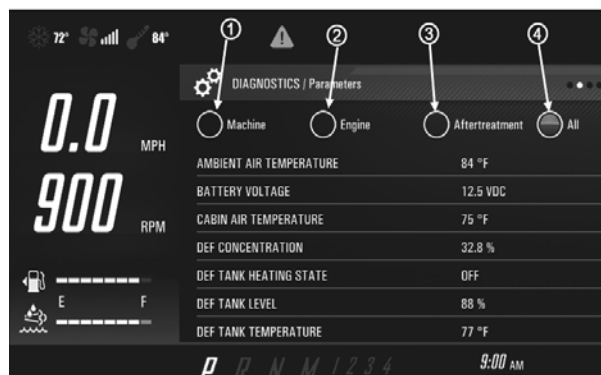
72° 84°

1 2 3 4

DIAGNOSTICS / Parameters

Machine Engine Aftertreatment All

0.0 MPH

900 RPM

E F

| AMBIENT AIR TEMPERATURE | 84 °F |
|---|---|
| BATTERY VOLTAGE | 12.5 VDC |
| CABIN AIR TEMPERATURE | 75 °F |
| DEF CONCENTRATION | 32.8 % |
| DEF TANK HEATING STATE | OFF |
| DEF TANK LEVEL | 88 % |
| DEF TANK TEMPERATURE | 77 °F |

P R N M 1 2 3 4

9:00 AM